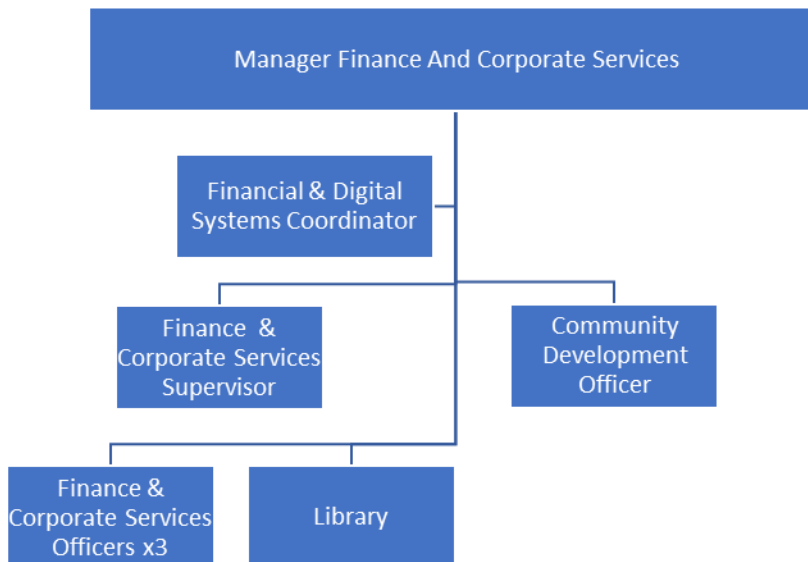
Manager Finance And Corporate Services

Financial & Digital Systems Coordinator

Finance & Corporate Services Supervisor

Community Development Officer

Finance & Corporate Services Officers x3

Library